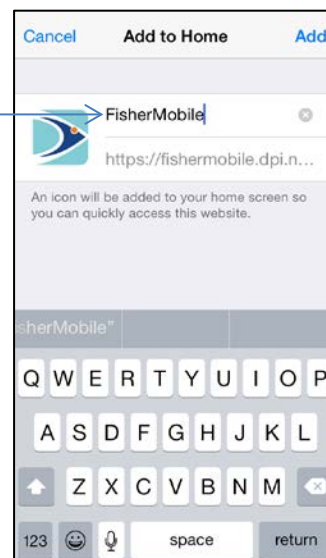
Cancel Add to Home Add

FisherMobile

https://fishermobile.dpi.n...

An icon will be added to your home screen so you can quickly access this website.

sherMobile"

Q W E R T Y U I O P

A S D F G H J K L

Z X C V B N M

123 space return